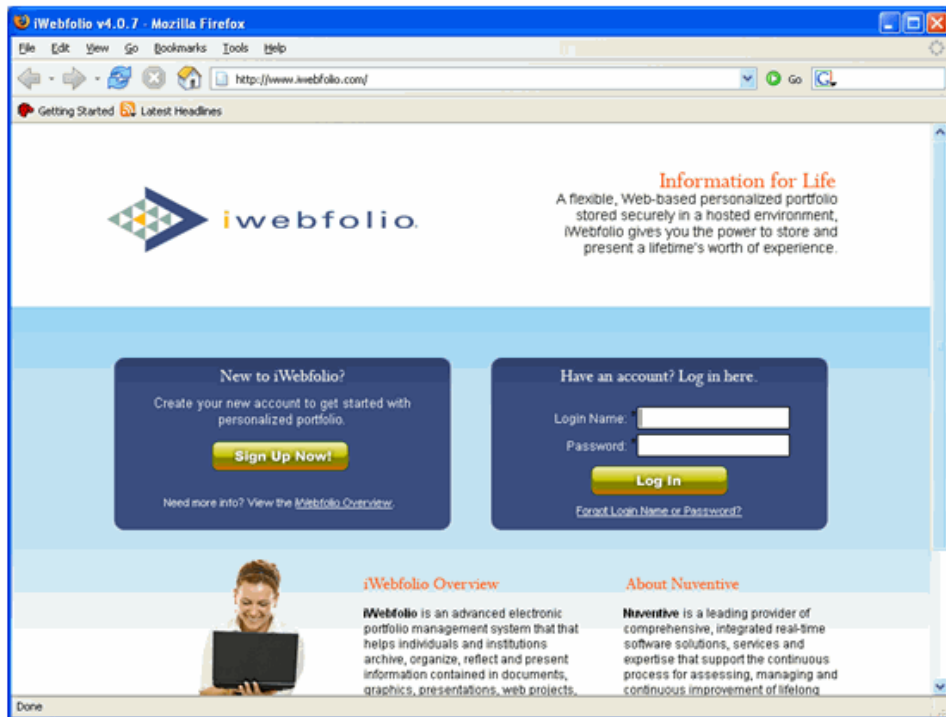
iWebfolio v4.0.7 - Mozilla Firefox

File Edit View Go Bookmarks Tools Help

http://www.iwebfolio.com/

Go

Getting Started Latest Headlines

iwebfolio

Information for Life

A flexible, Web-based personalized portfolio stored securely in a hosted environment, iWebfolio gives you the power to store and present a lifetime's worth of experience.

New to iWebfolio?

Create your new account to get started with personalized portfolio.

Sign Up Now!

Need more info? View the iWebfolio Overview.

Have an account? Log in here.

Login Name: *

Password: *

Log In

Forgot Login Name or Password?

iWebfolio Overview

iWebfolio is an advanced electronic portfolio management system that that helps individuals and institutions archive, organize, reflect and present information contained in documents, graphics, presentations, web projects,

About Nuventive

Nuventive is a leading provider of comprehensive, integrated real-time software solutions, services and expertise that support the continuous process for assessing, managing and continuous improvement of lifelong

Done